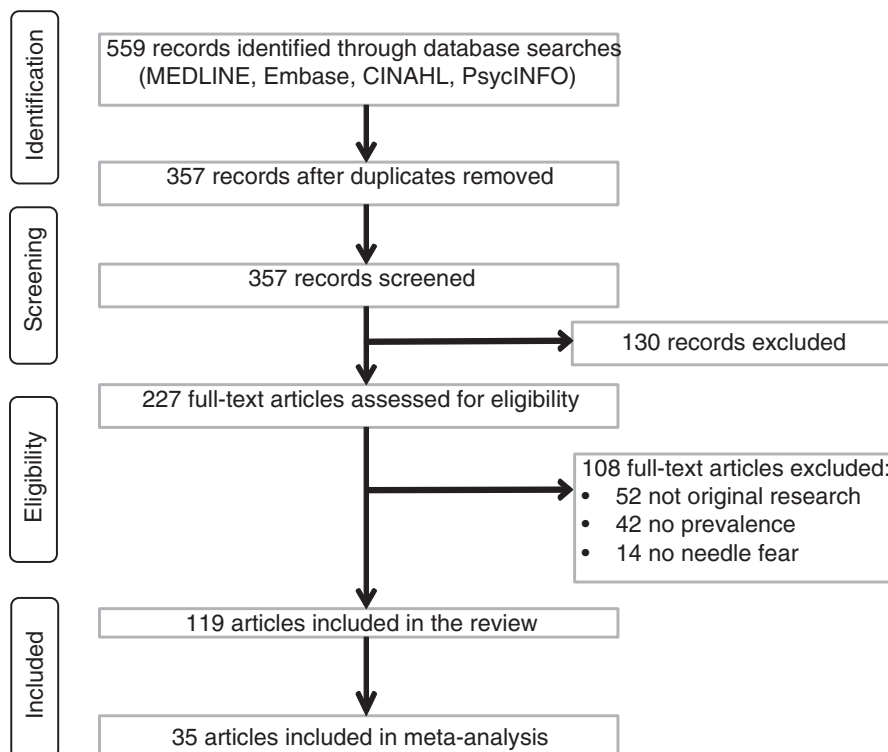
Identification

559 records identified through database searches (MEDLINE, Embase, CINAHL, PsycINFO)

357 records after duplicates removed

Screening

357 records screened

130 records excluded

Eligibility

227 full-text articles assessed for eligibility

108 full-text articles excluded:
• 52 not original research
• 42 no prevalence
• 14 no needle fear

Included

119 articles included in the review

35 articles included in meta-analysis